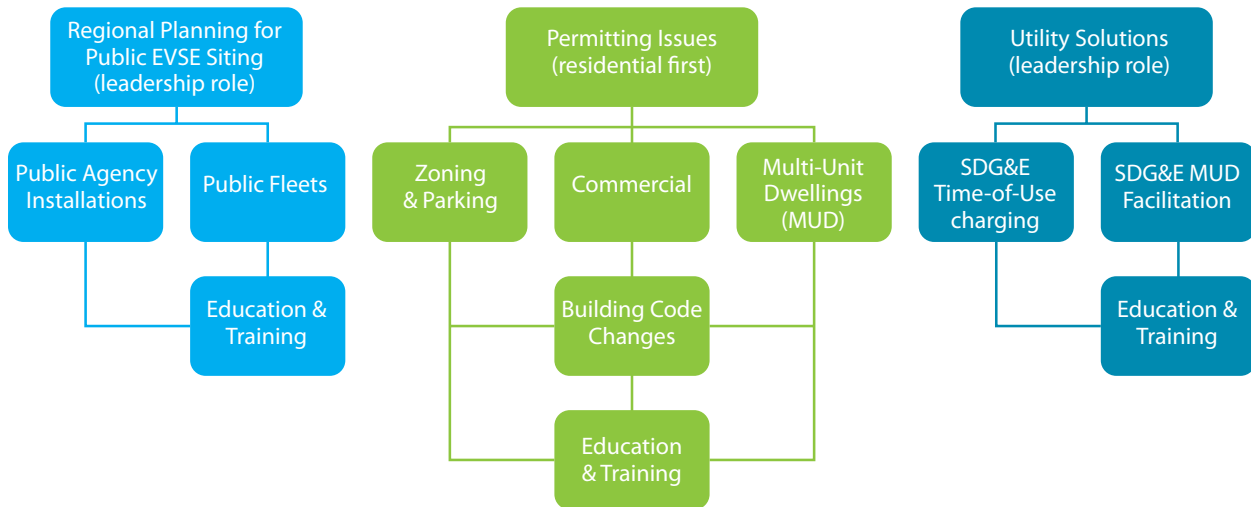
Regional Planning for Public EVSE Siting (leadership role)

Public Agency Installations

Public Fleets

Education & Training

Permitting Issues (residential first)

Zoning & Parking

Commercial

Multi-Unit Dwellings (MUD)

Building Code Changes

Education & Training

Utility Solutions (leadership role)

SDG&E Time-of-Use charging

SDG&E MUD Facilitation

Education & Training